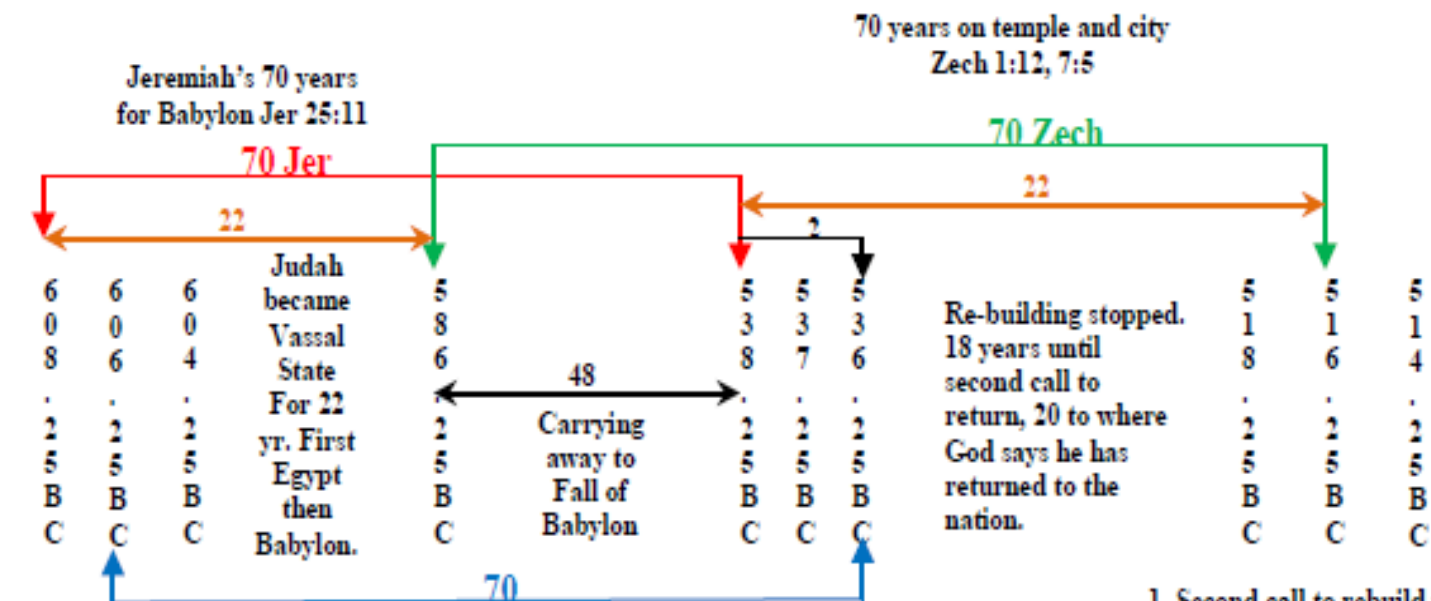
70 years on temple and city
Zech 1:12, 7:5

Jeremiah's 70 years
for Babylon Jer 25:11

70 Zech

70 Jer

22

22

2

608.25BC

606.25BC

604.25BC

Judah became Vassal State For 22 yr. First Egypt then Babylon.

586.25BC

48

Carrying away to Fall of Babylon

538.25BC

537.25BC

536.25BC

Re-building stopped. 18 years until second call to return, 20 to where God says he has returned to the nation.

518.25BC

516.25BC

514.25BC

70

1. Second call to rebuild